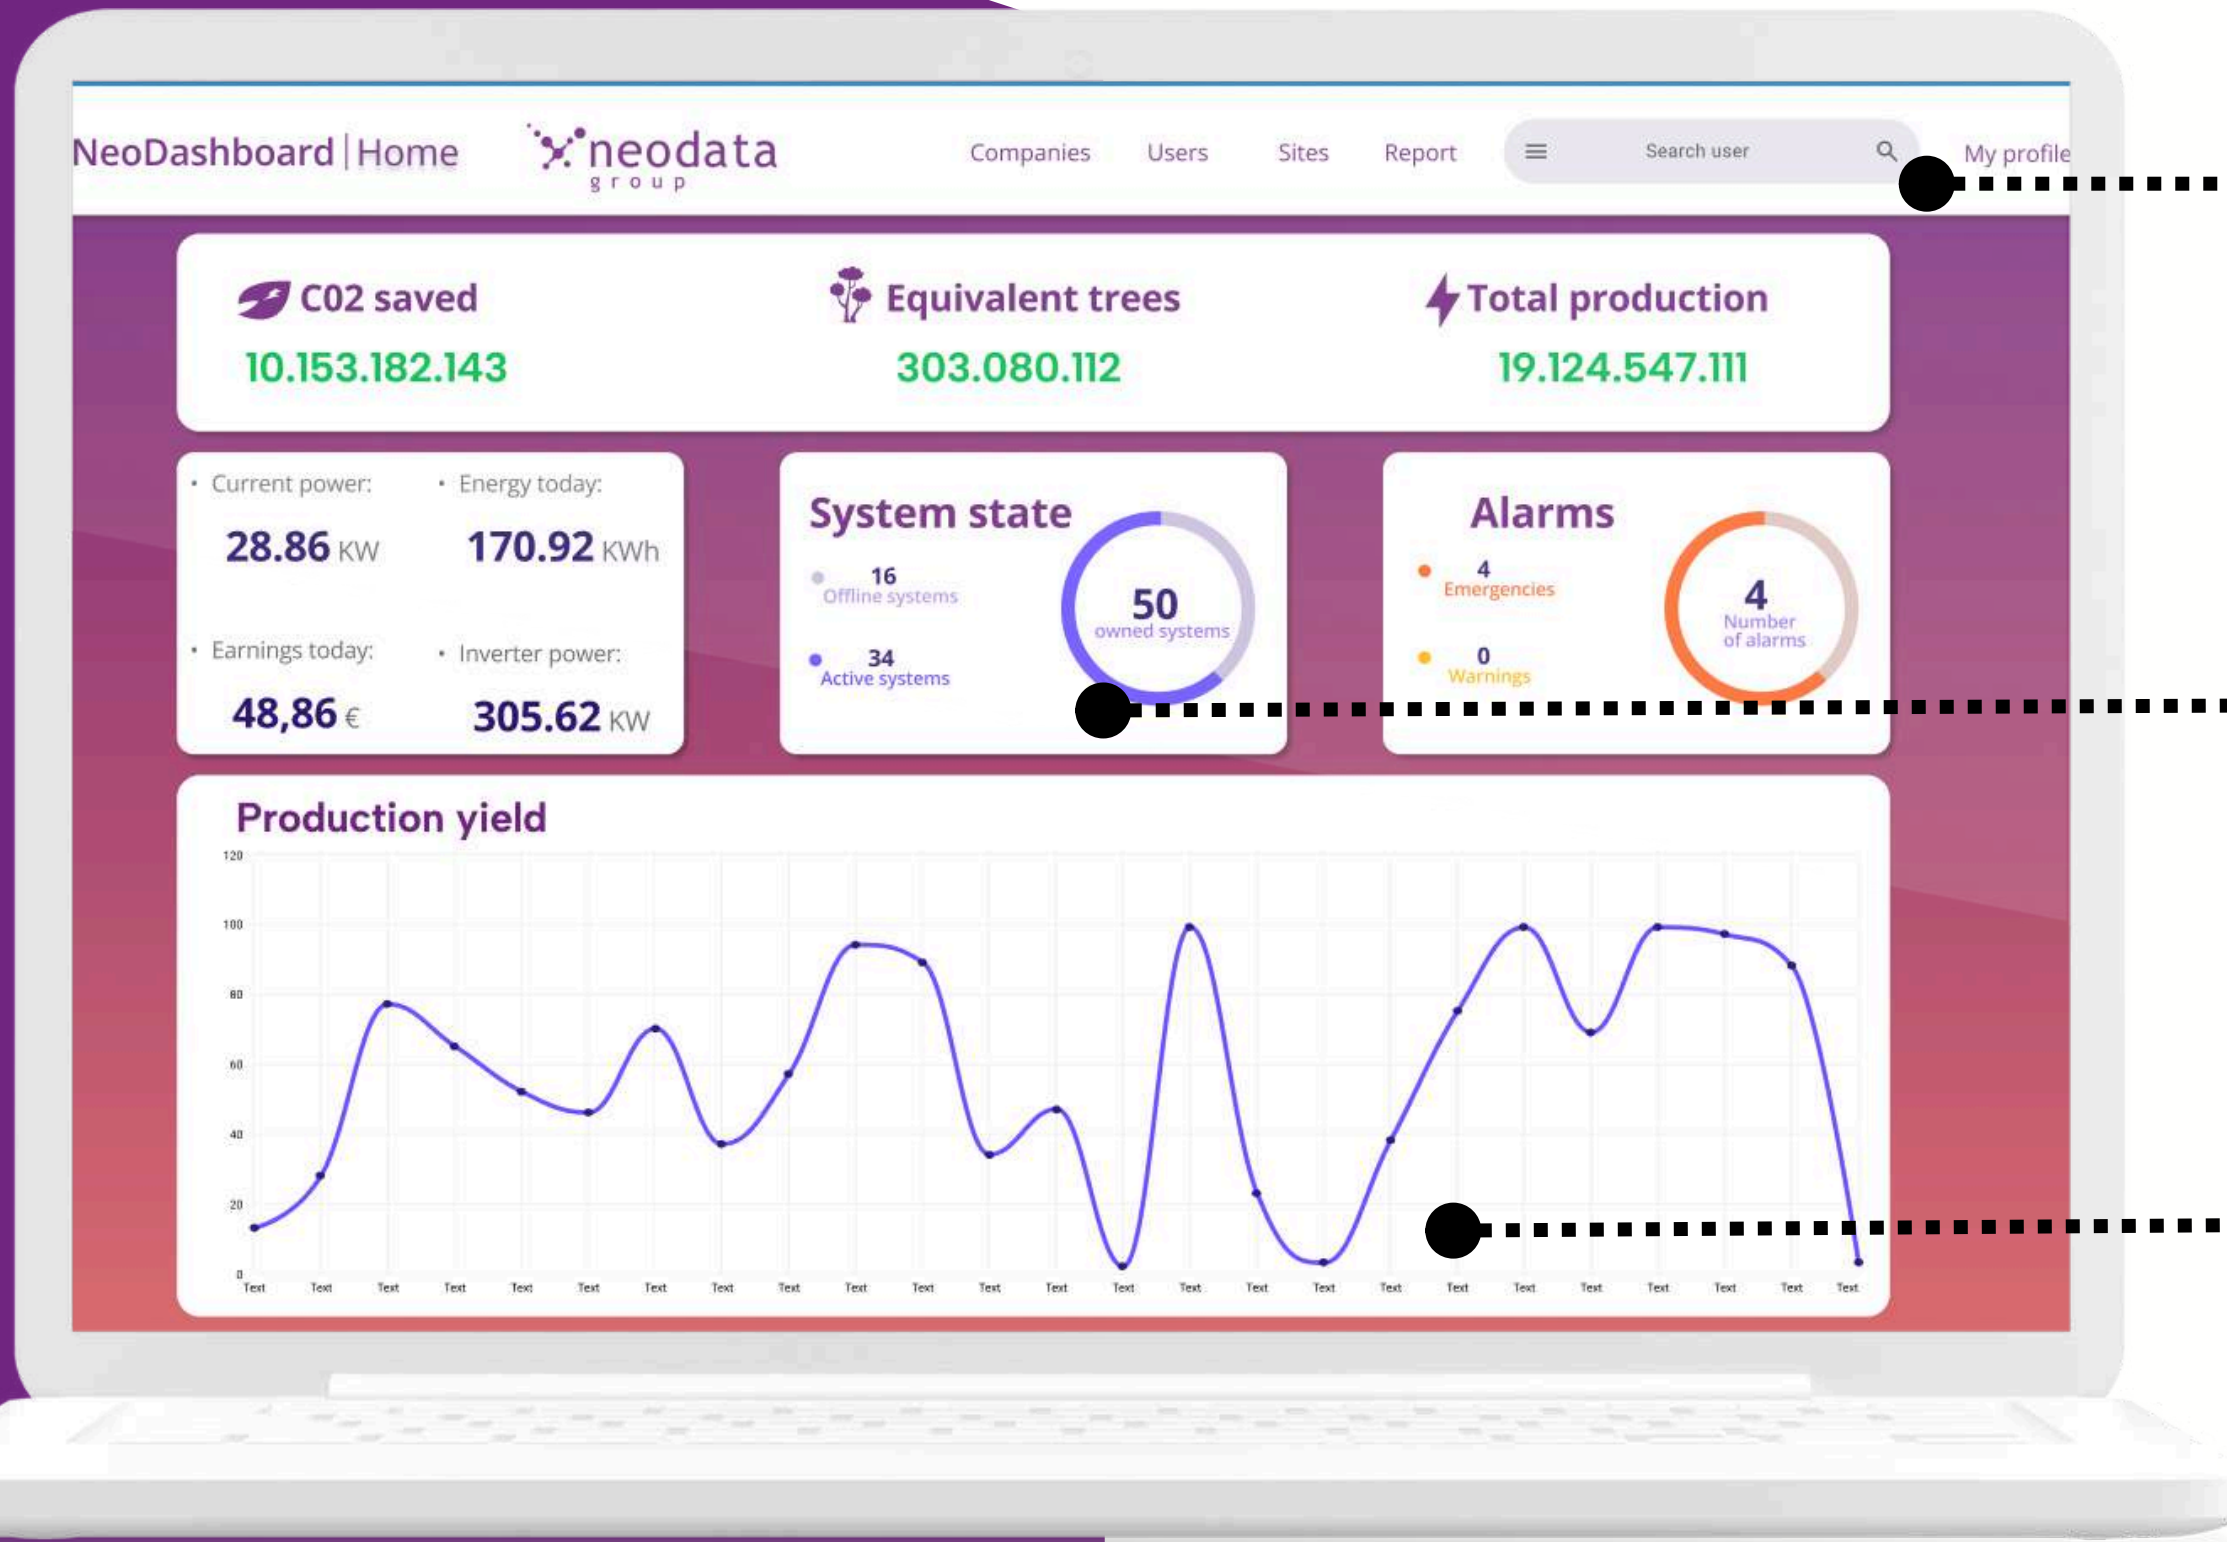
NeoDashboard | Home

neodata
group

Companies Users Sites Report Search user My profile

C02 saved
10.153.182.143

Equivalent trees
303.080.112

Total production
19.124.547.111

Current power:
28.86 KW

Energy today:
170.92 KWh

Earnings today:
48,86 €

Inverter power:
305.62 KW

System state
16 Offline systems
34 Active systems
50 owned systems

Alarms
4 Emergencies
0 Warnings
4 Number of alarms

Production yield
120
100
80
60
40
20
0
Text Text Text Text Text Text Text Text Text Text Text Text Text Text Text Text Text Text Text Text Text Text Text Text Text